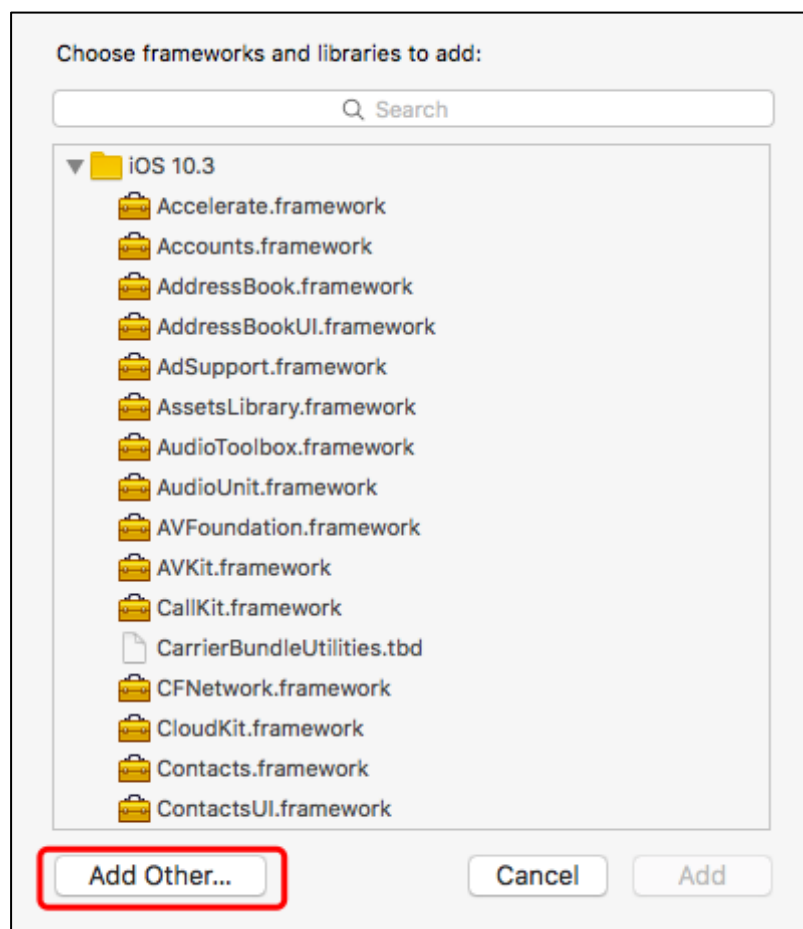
Choose frameworks and libraries to add:

Search

iOS 10.3
Accelerate.framework
Accounts.framework
AddressBook.framework
AddressBookUI.framework
AdSupport.framework
AssetsLibrary.framework
AudioToolbox.framework
AudioUnit.framework
AVFoundation.framework
AVKit.framework
CallKit.framework
CarrierBundleUtilities.tbd
CFNetwork.framework
CloudKit.framework
Contacts.framework
ContactsUI.framework

Add Other...
Cancel
Add